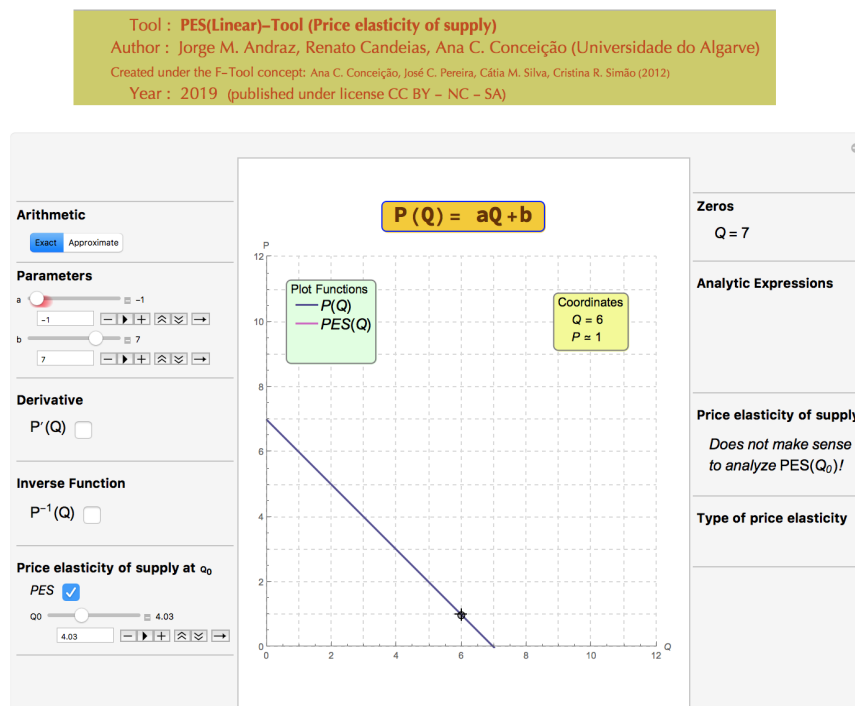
Tool : PES(Linear)–Tool (Price elasticity of supply)
Author : Jorge M. Andraz, Renato Candeias, Ana C. Conceição (Universidade do Algarve)
Created under the F–Tool concept: Ana C. Conceição, José C. Pereira, Cátia M. Silva, Cristina R. Simão (2012)
Year : 2019 (published under license CC BY – NC – SA)

Arithmetic
Exact Approximate

Parameters
a -1
-1
b 7
7

Derivative
$P'(Q)$

Inverse Function
$P^{-1}(Q)$

Price elasticity of supply at $Q_0$
PES
Q0 4.03
4.03

$P(Q) = aQ + b$

Plot Functions
P(Q)
PES(Q)

Coordinates
$Q = 6$
$P \simeq 1$

P
12
10
8
6
4
2
0
0 2 4 6 8 10 12 Q

Zeros
$Q = 7$

Analytic Expressions

Price elasticity of supply
Does not make sense to analyze $PES(Q_0)$!

Type of price elasticity